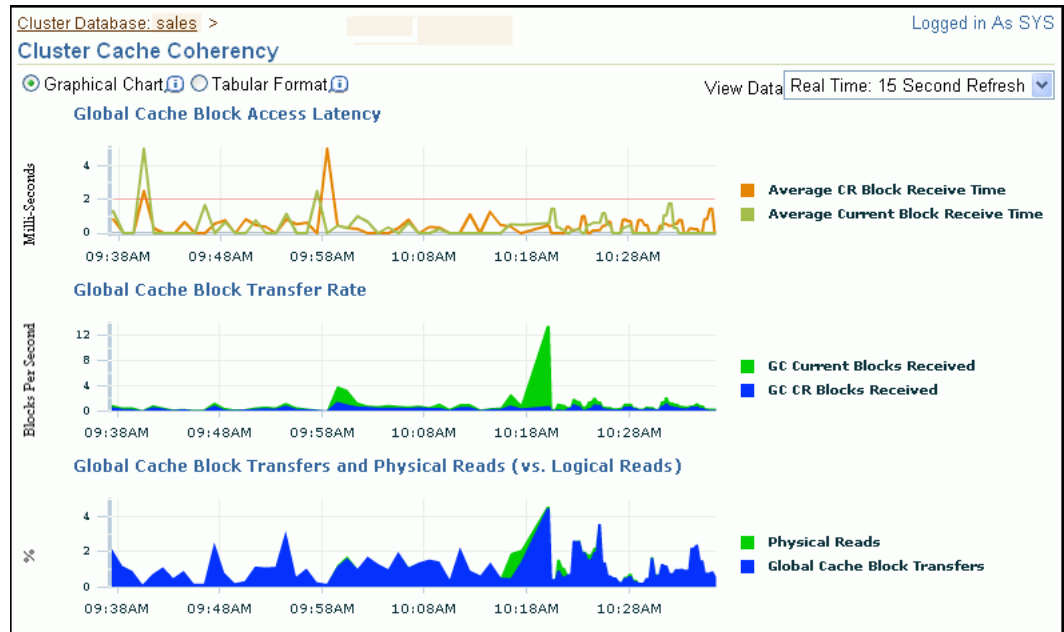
Cluster Database: sales >

Logged in As SYS

Cluster Cache Coherency

Graphical Chart Tabular Format

View Data Real Time: 15 Second Refresh

Global Cache Block Access Latency

Milli-Seconds

4
2
0

09:38AM 09:48AM 09:58AM 10:08AM 10:18AM 10:28AM

Average CR Block Receive Time
Average Current Block Receive Time

Global Cache Block Transfer Rate

Blocks Per Second

12
8
4
0

09:38AM 09:48AM 09:58AM 10:08AM 10:18AM 10:28AM

GC Current Blocks Received
GC CR Blocks Received

Global Cache Block Transfers and Physical Reads (vs. Logical Reads)

%

4
2
0

09:38AM 09:48AM 09:58AM 10:08AM 10:18AM 10:28AM

Physical Reads
Global Cache Block Transfers